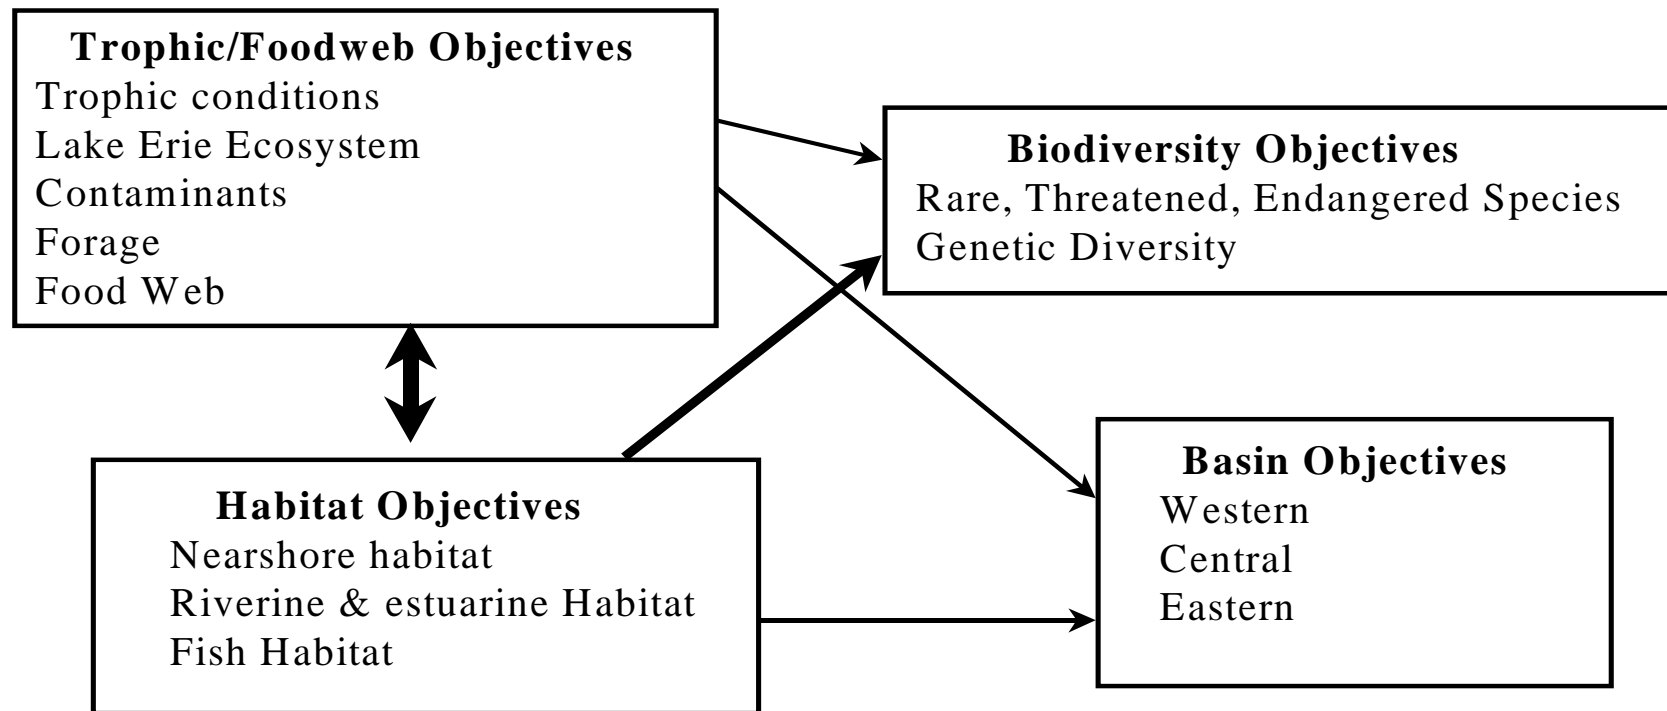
Trophic/Foodweb Objectives
Trophic conditions
Lake Erie Ecosystem
Contaminants
Forage
Food Web

Biodiversity Objectives
Rare, Threatened, Endangered Species
Genetic Diversity

Habitat Objectives
Nearshore habitat
Riverine & estuarine Habitat
Fish Habitat

Basin Objectives
Western
Central
Eastern